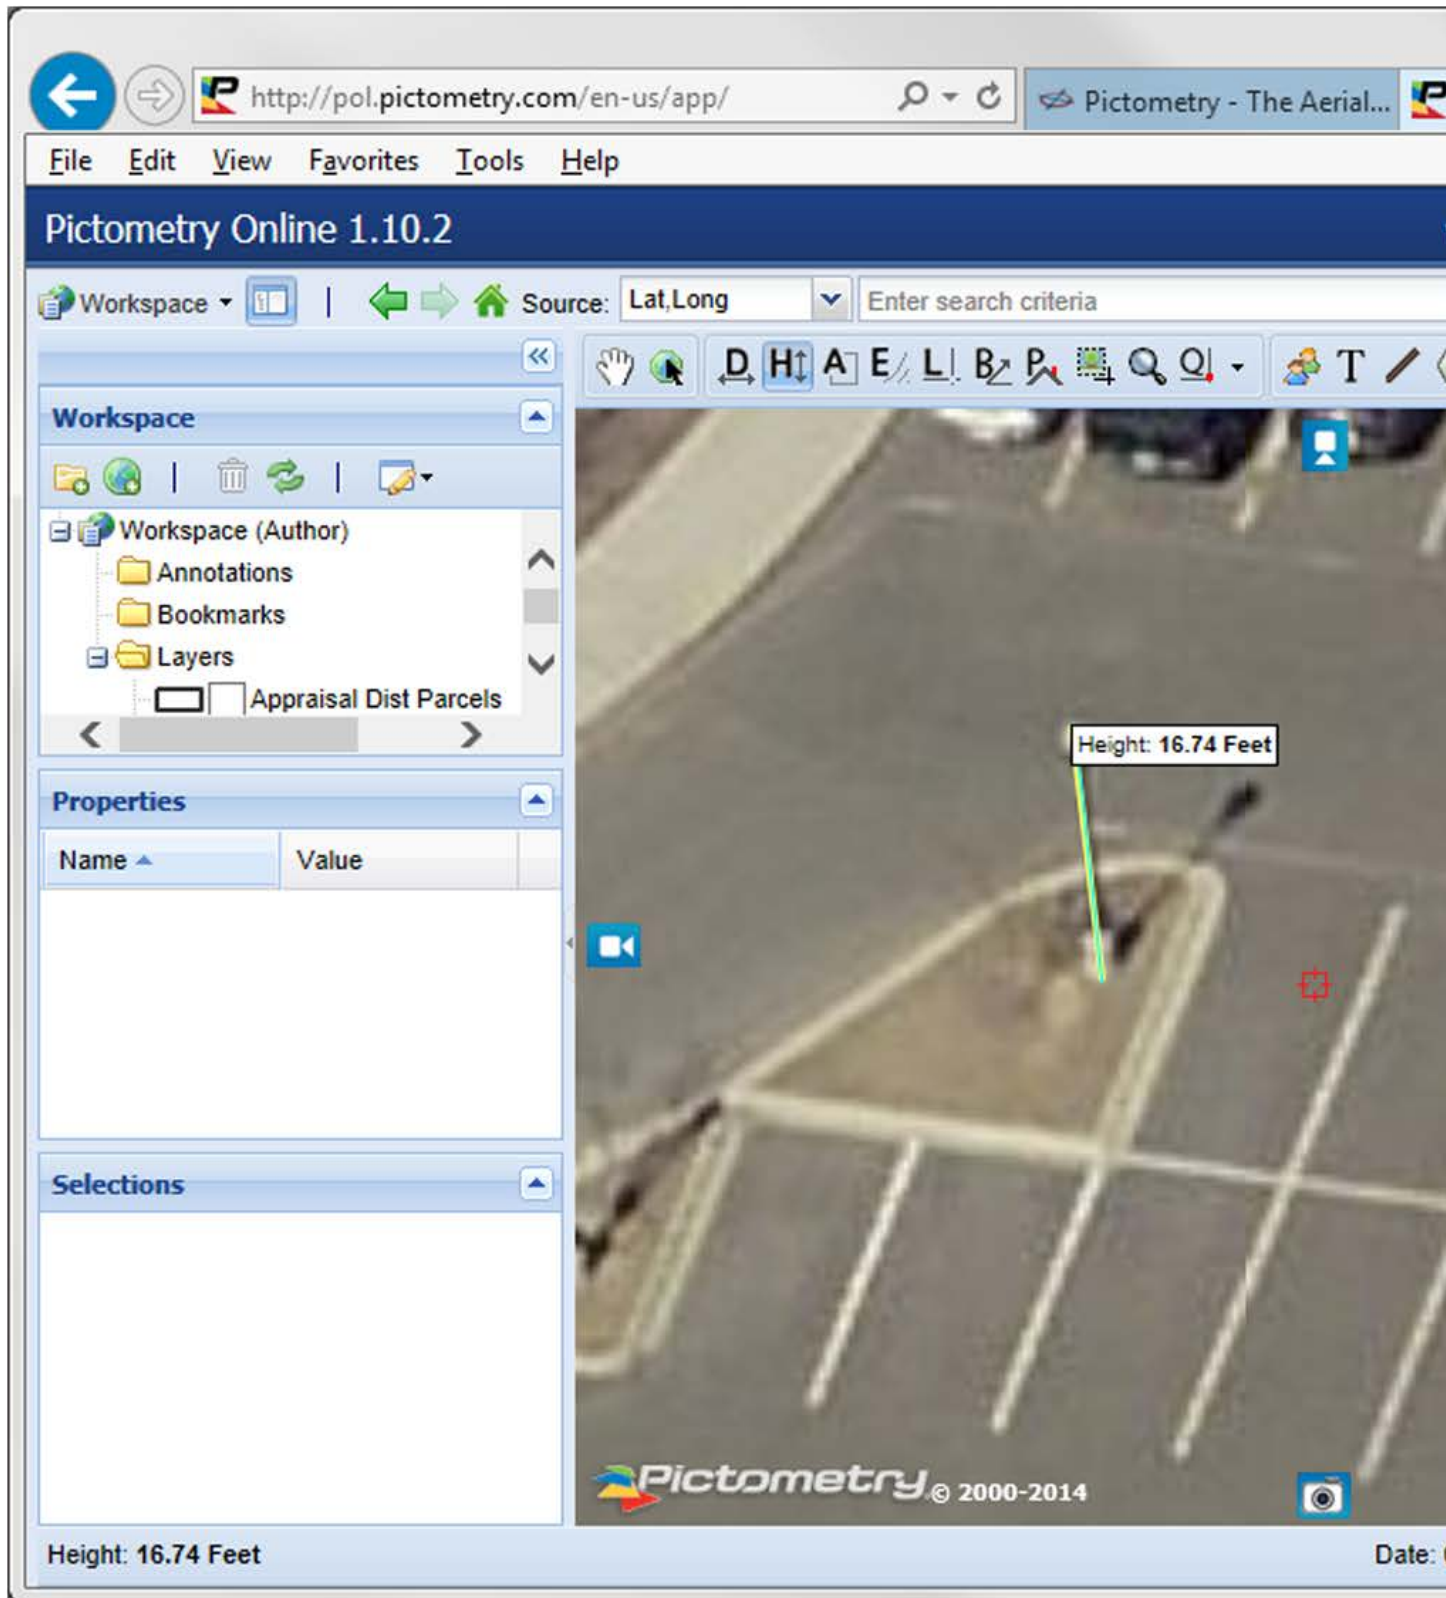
http://pol.pictometry.com/en-us/app/

Pictometry - The Aerial...

File Edit View Favorites Tools Help

Pictometry Online 1.10.2

Workspace

Source: Lat,Long

Enter search criteria

D H A E L B P Q T

Workspace

Workspace (Author)
Annotations
Bookmarks
Layers
Appraisal Dist Parcels

Properties

| Name | Value |
|---|---|

Selections

Height: 16.74 Feet

Pictometry © 2000-2014

Height: 16.74 Feet

Date: